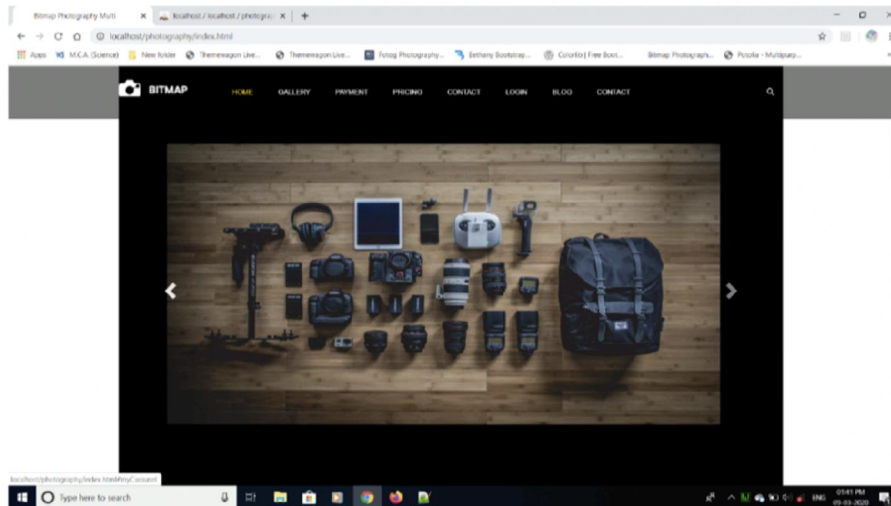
Bitmap Photography Multi × localhost / localhost / photogra × +

localhost/photography/index.html

Apps M.C.A (Science) New folder Themewagon Live... Themewagon Live... Fotog Photography... Bethany Bootstrap... Colorlib | Free Boot... Bitmap Photography... Pcsolia - Multipurp...

BITMAP

HOME GALLERY PAYMENT PRICING CONTACT LOGIN BLOG CONTACT

localhost/photography/index.html#myCarousel

Type here to search

ENG 01:41 PM 09-03-2020